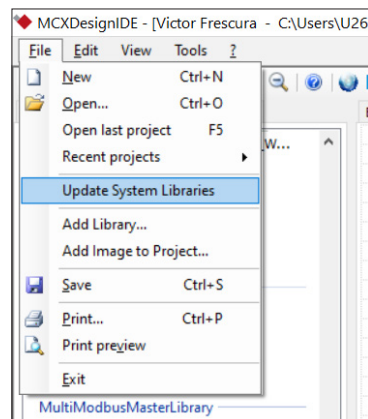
MCXDesignIDE - [Victor Frescura - C:\Users\U26

File Edit View Tools ?

New Ctrl+N
Open... Ctrl+O
Open last project F5
Recent projects
Update System Libraries
Add Library...
Add Image to Project...
Save Ctrl+S
Print... Ctrl+P
Print preview
Exit

w...

MultiModbusMasterLibrary